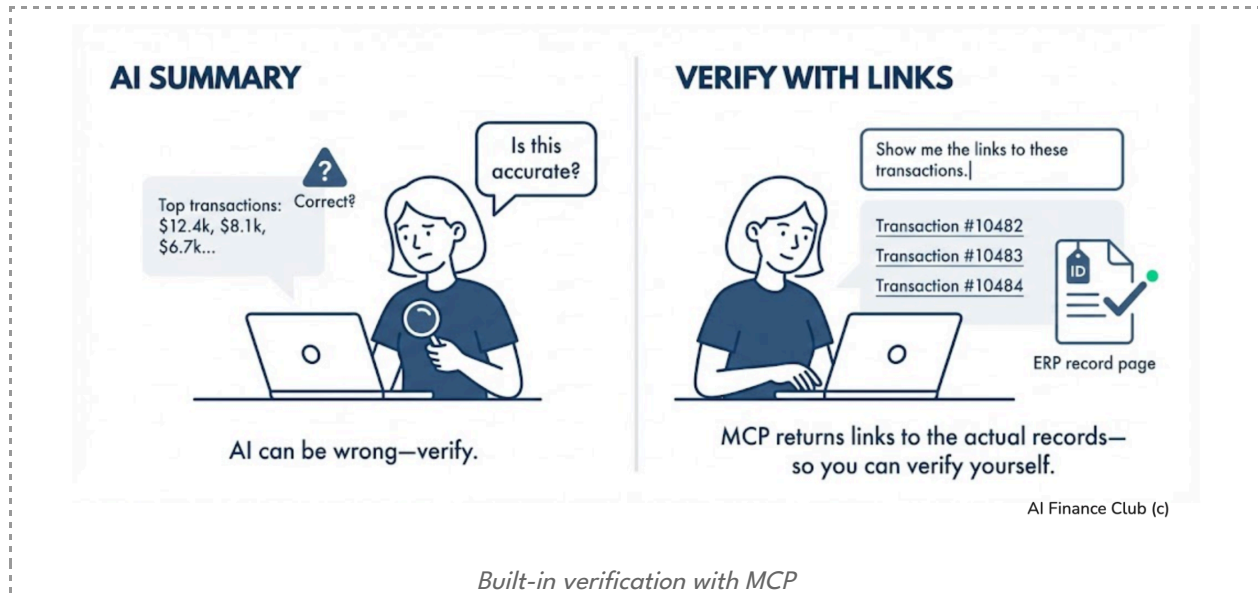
AI SUMMARY

Top transactions: \$12.4k, \$8.1k, \$6.7k...

?
Correct?

Is this accurate?

AI can be wrong—verify.

VERIFY WITH LINKS

Show me the links to these transactions.|

Transaction #10482
Transaction #10483
Transaction #10484

ID

ERP record page

MCP returns links to the actual records— so you can verify yourself.

AI Finance Club (c)

Built-in verification with MCP